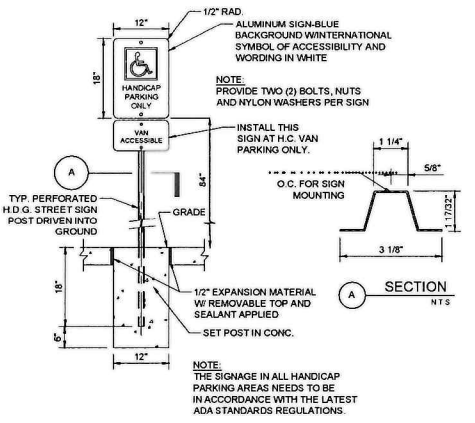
12"

1/2" RAD.

ALUMINUM SIGN-BLUE BACKGROUND W/INTERNATIONAL SYMBOL OF ACCESSIBILITY AND WORDING IN WHITE

18"

HANDICAP PARKING ONLY

NOTE:
PROVIDE TWO (2) BOLTS, NUTS AND NYLON WASHERS PER SIGN

VAN ACCESSIBLE

INSTALL THIS SIGN AT H.C. VAN PARKING ONLY.

A

84"

1 1/4"

5/8"

O.C. FOR SIGN MOUNTING

1 17/32"

3 1/8"

TYP. PERFORATED H.D.G. STREET SIGN POST DRIVEN INTO GROUND

GRADE

18"

6"

1/2" EXPANSION MATERIAL W/ REMOVABLE TOP AND SEALANT APPLIED

SET POST IN CONC.

12"

A

SECTION
NTS

NOTE:
THE SIGNAGE IN ALL HANDICAP PARKING AREAS NEEDS TO BE IN ACCORDANCE WITH THE LATEST ADA STANDARDS REGULATIONS.